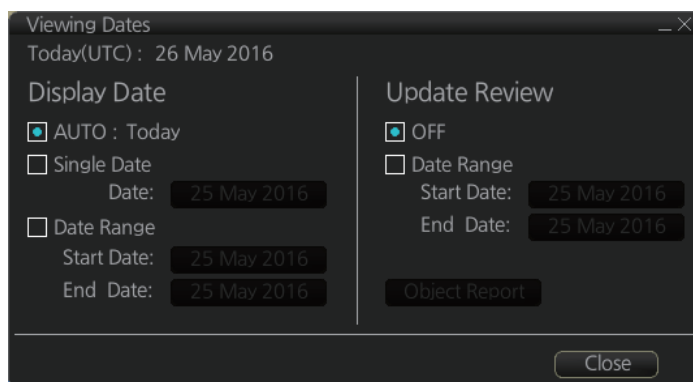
Viewing Dates
_ X
Today(UTC) : 26 May 2016

Display Date
AUTO : Today
Single Date
Date: 25 May 2016
Date Range
Start Date: 25 May 2016
End Date: 25 May 2016

Update Review
OFF
Date Range
Start Date: 25 May 2016
End Date: 25 May 2016
Object Report

Close